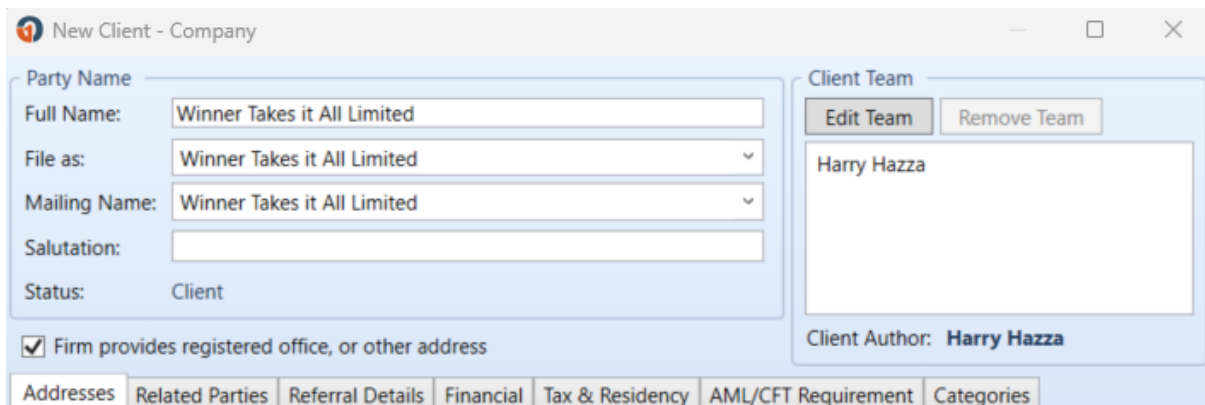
New Client - Company

Party Name

Full Name: Winner Takes it All Limited

File as: Winner Takes it All Limited

Mailing Name: Winner Takes it All Limited

Salutation:

Status: Client

Client Team

Edit Team

Remove Team

Harry Hazza

Client Author: Harry Hazza

Firm provides registered office, or other address

Addresses | Related Parties | Referral Details | Financial | Tax & Residency | AML/CFT Requirement | Categories